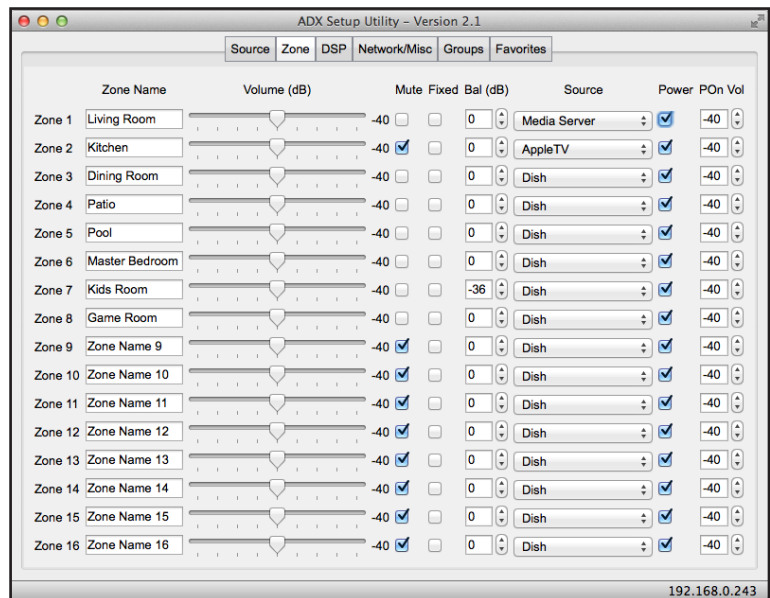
ADX Setup Utility – Version 2.1

Source | Zone | DSP | Network/Misc | Groups | Favorites

| | Zone Name | Volume (dB) | | Mute | Fixed | Bal (dB) | Source | Power | POn Vol |
|---|---|---|---|---|---|---|---|---|---|
| Zone 1 | Living Room | | -40 | | | 0 | Media Server | ☑ | -40 |
| Zone 2 | Kitchen | | -40 | ☑ | | 0 | AppleTV | ☑ | -40 |
| Zone 3 | Dining Room | | -40 | | | 0 | Dish | ☑ | -40 |
| Zone 4 | Patio | | -40 | | | 0 | Dish | ☑ | -40 |
| Zone 5 | Pool | | -40 | | | 0 | Dish | ☑ | -40 |
| Zone 6 | Master Bedroom | | -40 | | | 0 | Dish | ☑ | -40 |
| Zone 7 | Kids Room | | -40 | | | -36 | Dish | ☑ | -40 |
| Zone 8 | Game Room | | -40 | | | 0 | Dish | ☑ | -40 |
| Zone 9 | Zone Name 9 | | -40 | ☑ | | 0 | Dish | ☑ | -40 |
| Zone 10 | Zone Name 10 | | -40 | ☑ | | 0 | Dish | ☑ | -40 |
| Zone 11 | Zone Name 11 | | -40 | ☑ | | 0 | Dish | ☑ | -40 |
| Zone 12 | Zone Name 12 | | -40 | ☑ | | 0 | Dish | ☑ | -40 |
| Zone 13 | Zone Name 13 | | -40 | ☑ | | 0 | Dish | ☑ | -40 |
| Zone 14 | Zone Name 14 | | -40 | ☑ | | 0 | Dish | ☑ | -40 |
| Zone 15 | Zone Name 15 | | -40 | ☑ | | 0 | Dish | ☑ | -40 |
| Zone 16 | Zone Name 16 | | -40 | ☑ | | 0 | Dish | ☑ | -40 |

192.168.0.243